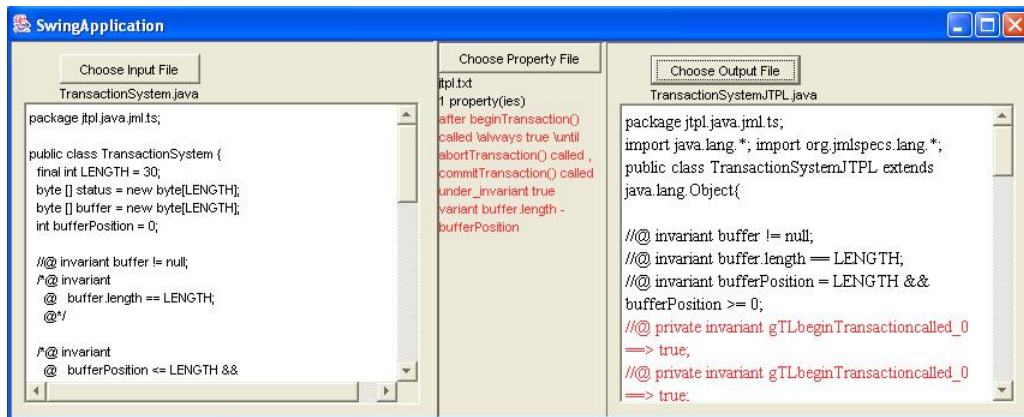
SwingApplication

Choose Input File
TransactionSystem.java

package jtpl.java.jml.ts;

public class TransactionSystem {
final int LENGTH = 30;
byte [] status = new byte[LENGTH];
byte [] buffer = new byte[LENGTH];
int bufferPosition = 0;

//@ invariant buffer != null;
/*@ invariant
@ buffer.length == LENGTH;
@*/

/*@ invariant
@ bufferPosition <= LENGTH &&

Choose Property File
jtpl.txt
1 property(ies)
after beginTransaction() called \always true \until abortTransaction() called , commitTransaction() called under_invariant true variant buffer.length - bufferPosition

Choose Output File
TransactionSystemJTPL.java

package jtpl.java.jml.ts;
import java.lang.*; import org.jmlspecs.lang.*;
public class TransactionSystemJTPL extends java.lang.Object{

//@ invariant buffer != null;
//@ invariant buffer.length == LENGTH;
//@ invariant bufferPosition = LENGTH && bufferPosition >= 0;
//@ private invariant gTLbeginTransactioncalled_0 ==> true;
//@ private invariant gTLbeginTransactioncalled_0 ==> true;